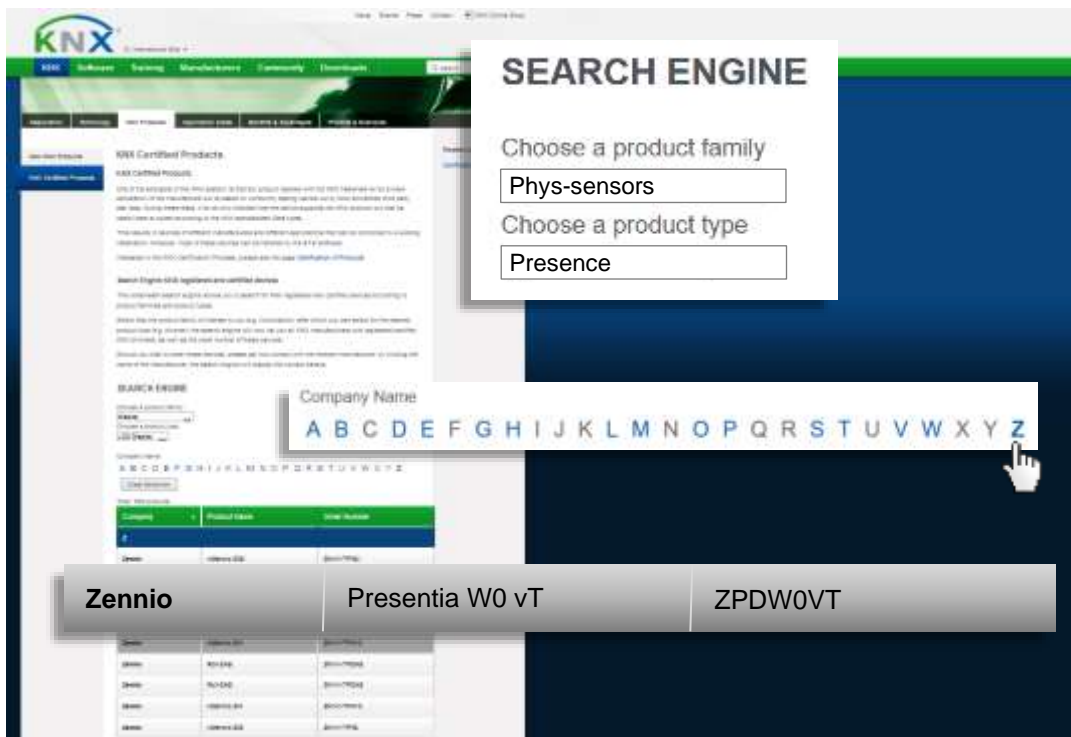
KNX

KNX Software Training Manufacturers Community Downloads

KNX Certified Products

SEARCH ENGINE

Choose a product family

Phys-sensors

Choose a product type

Presence

Company Name

A B C D E F G H I J K L M N O P Q R S T U V W X Y Z

| Company | Product Name | Order Number |
|---|---|---|
| Zennio | Presentia W0 vT | ZPDW0VT |